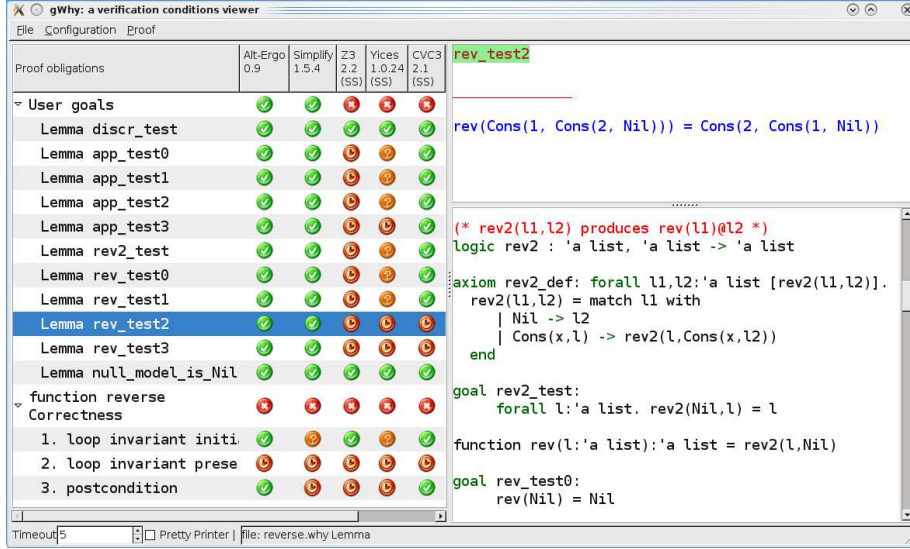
gWhy: a verification conditions viewer

File Configuration Proof

| Proof obligations | Alt-Ergo 0.9 | Simplify 1.5.4 | Z3 2.2 (SS) | Yices 1.0.24 (SS) | CVC3 2.1 (SS) |
|---|---|---|---|---|---|
| User goals | | | | | |
| Lemma discr_test | | | | | |
| Lemma app_test0 | | | | | |
| Lemma app_test1 | | | | | |
| Lemma app_test2 | | | | | |
| Lemma app_test3 | | | | | |
| Lemma rev2_test | | | | | |
| Lemma rev_test0 | | | | | |
| Lemma rev_test1 | | | | | |
| Lemma rev_test2 | | | | | |
| Lemma rev_test3 | | | | | |
| Lemma null_model_is_Nil | | | | | |
| function reverse Correctness | | | | | |
| 1. loop invariant initi | | | | | |
| 2. loop invariant prese | | | | | |
| 3. postcondition | | | | | |

rev_test2

rev(Cons(1, Cons(2, Nil))) = Cons(2, Cons(1, Nil))

(* rev2(l1,l2) produces rev(l1)@l2 *)
logic rev2 : 'a list, 'a list -> 'a list

axiom rev2_def: forall l1,l2:'a list [rev2(l1,l2)].
  rev2(l1,l2) = match l1 with
    | Nil -> l2
    | Cons(x,l) -> rev2(l,Cons(x,l2))
  end

goal rev2_test:
    forall l:'a list. rev2(Nil,l) = l

function rev(l:'a list):'a list = rev2(l,Nil)

goal rev_test0:
    rev(Nil) = Nil

Timeout 5 Pretty Printer | file: reverse.why Lemma